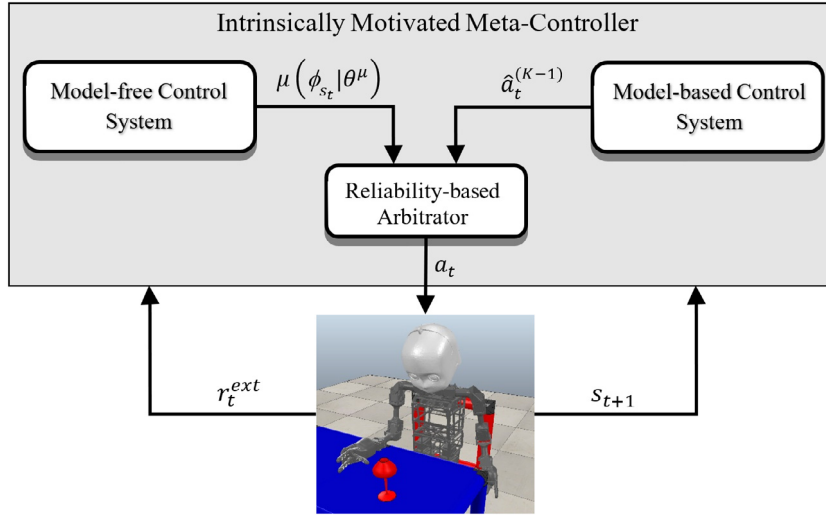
Intrinsically Motivated Meta-Controller

Model-free Control System

$\mu\left(\phi_{s_t}|\theta^{\mu}\right)$

$\hat{a}_t^{(K-1)}$

Model-based Control System

Reliability-based Arbitrator

$a_t$

$r_t^{ext}$

$s_{t+1}$